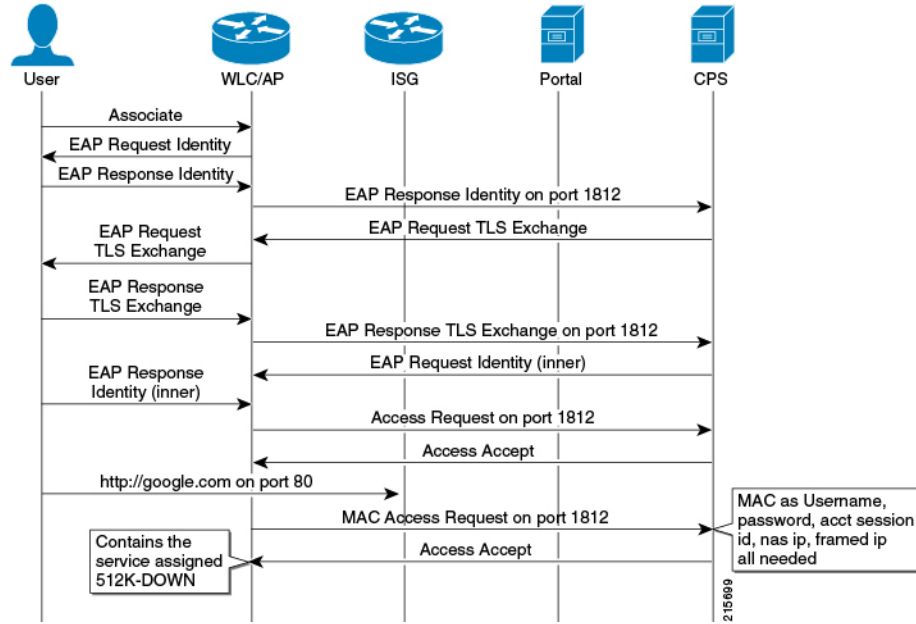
User

WLC/AP

ISG

Portal

CPS

Associate

EAP Request Identity

EAP Response Identity

EAP Response Identity on port 1812

EAP Request TLS Exchange

EAP Request TLS Exchange

EAP Response TLS Exchange

EAP Response TLS Exchange on port 1812

EAP Request Identity (inner)

EAP Response Identity (inner)

Access Request on port 1812

Access Accept

http://google.com on port 80

MAC as Username, password, acct session id, nas ip, framed ip all needed

MAC Access Request on port 1812

Contains the service assigned 512K-DOWN

Access Accept

215699